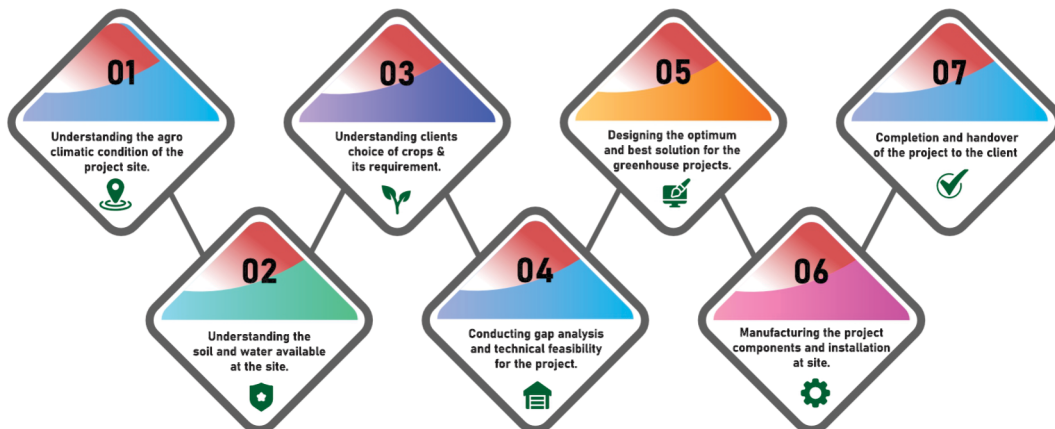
01
Understanding the agro climatic condition of the project site.

02
Understanding the soil and water available at the site.

03
Understanding clients choice of crops & its requirement.

04
Conducting gap analysis and technical feasibility for the project.

05
Designing the optimum and best solution for the greenhouse projects.

06
Manufacturing the project components and installation at site.

07
Completion and handover of the project to the client